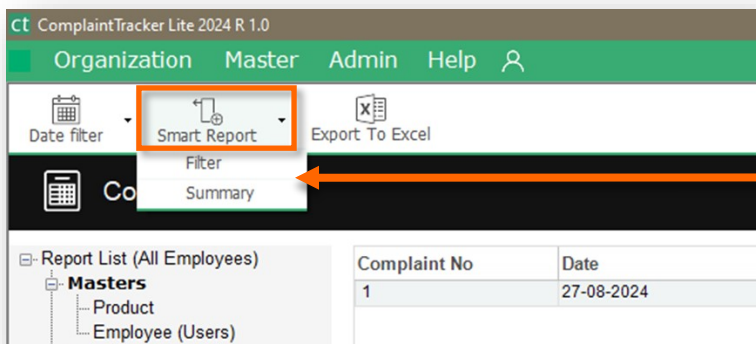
ct ComplaintTracker Lite 2024 R 1.0

Organization Master Admin Help

Date filter

Smart Report

Export To Excel

Filter

Summary

Co

Report List (All Employees)

Masters

Product

Employee (Users)

| Complaint No | Date |
|---|---|
| 1 | 27-08-2024 |